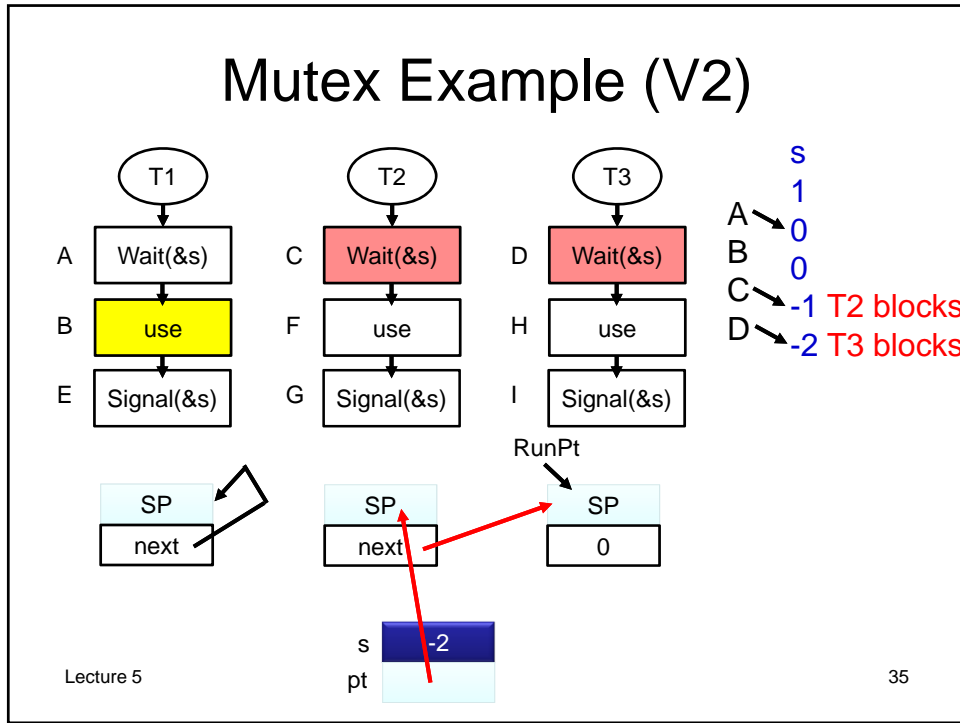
Mutex Example (V2)

T1

A Wait(&s)

B use

E Signal(&s)

T2

C Wait(&s)

F use

G Signal(&s)

T3

D Wait(&s)

H use

I Signal(&s)

s
1
A 0
B 0
C -1 T2 blocks
D -2 T3 blocks

RunPt

SP
next

SP
next

SP
0

s -2
pt

Lecture 5

35